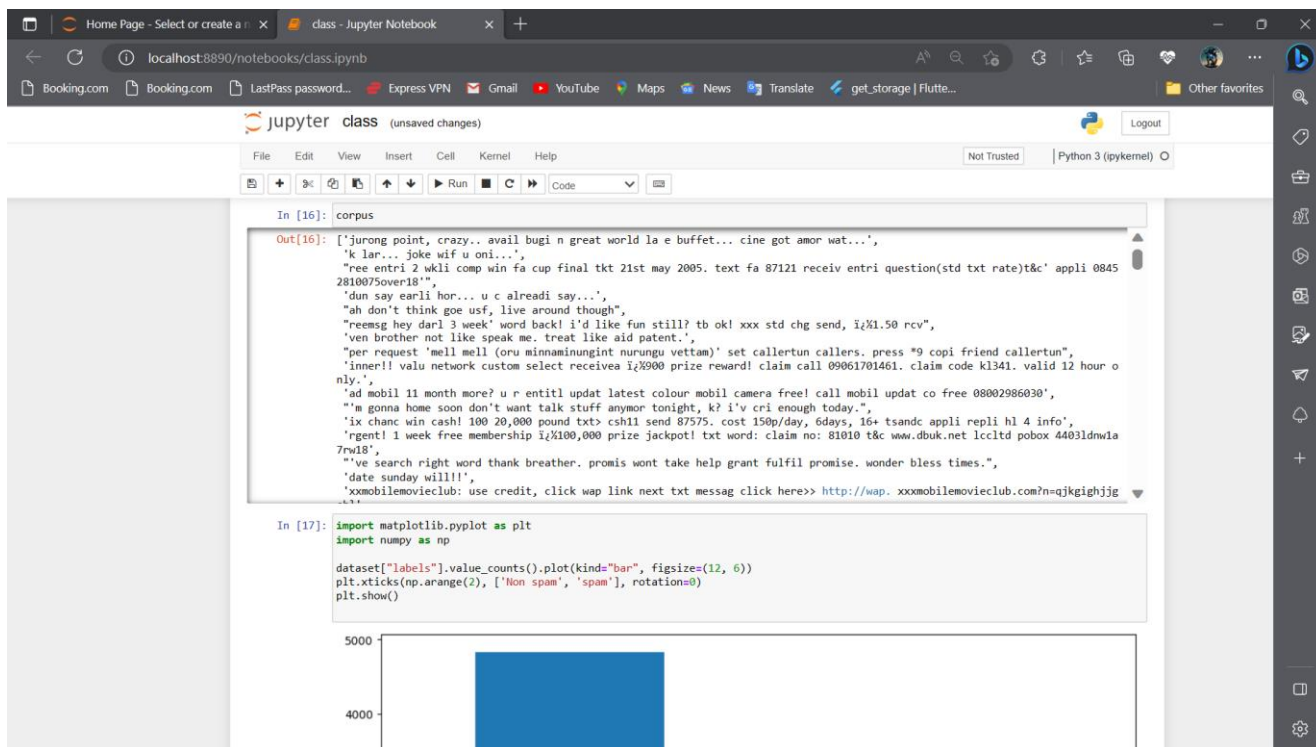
Home Page - Select or create a n ×
class - Jupyter Notebook ×
+

localhost:8890/notebooks/class.ipynb

Booking.com
Booking.com
LastPass password...
Express VPN
Gmail
YouTube
Maps
News
Translate
get_storage | Flutte...
Other favorites

jupyter class (unsaved changes)
Logout

File Edit View Insert Cell Kernel Help
Not Trusted
Python 3 (ipykernel)

Run
Code

In [16]: corpus

Out[16]: ['jurong point, crazy.. avail bugi n great world la e buffet... cine got amor wat...',
'k lar... joke wif u oni...',
"ree entri 2 wkli comp win fa cup final tkt 21st may 2005. text fa 87121 receiv entri question(std txt rate)t&c' appli 08452810075over18'",
'dun say earli hor... u c alreadi say...',
"ah don't think goe usf, live around though",
"reemsg hey darl 3 week' word back! i'd like fun still? tb ok! xxx std chg send, ï¿½1.50 rcv",
'ven brother not like speak me. treat like aid patent.',
"per request 'mell mell (oru minnaminungint nurungu vettam)' set callertun callers. press *9 copi friend callertun",
'inner!! valu network custom select receivea ï¿½900 prize reward! claim call 09061701461. claim code kl341. valid 12 hour only.',
'ad mobil 11 month more? u r entitl updat latest colour mobil camera free! call mobil updat co free 08002986030',
"'m gonna home soon don't want talk stuff anymor tonight, k? i'v cri enough today.",
'ix chanc win cash! 100 20,000 pound txt> csh11 send 87575. cost 150p/day, 6days, 16+ tsandc appli repli hl 4 info',
'rgent! 1 week free membership ï¿½100,000 prize jackpot! txt word: claim no: 81010 t&c www.dbuk.net lccltd pobox 4403ldnw1a7rw18',
"'ve search right word thank breather. promis wont take help grant fulfil promise. wonder bless times.",
'date sunday will!!',
'xxmobilemovieclub: use credit, click wap link next txt messag click here>> http://wap. xxxmobilemovieclub.com?n=qjkgighjjg

In [17]: import matplotlib.pyplot as plt
import numpy as np

dataset["labels"].value_counts().plot(kind="bar", figsize=(12, 6))
plt.xticks(np.arange(2), ['Non spam', 'spam'], rotation=0)
plt.show()

5000
4000